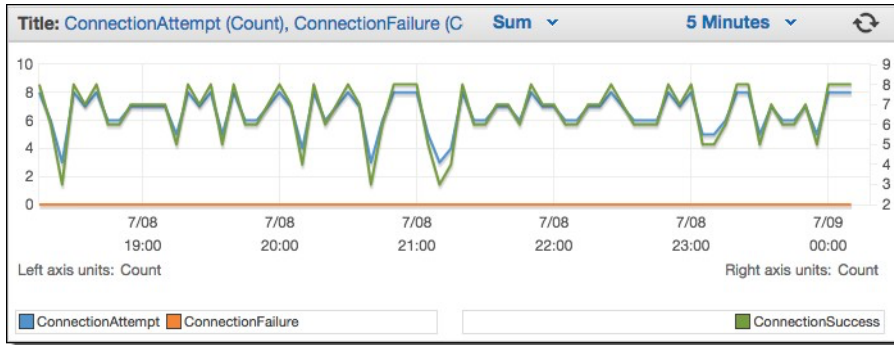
Title: ConnectionAttempt (Count), ConnectionFailure (C Sum 5 Minutes

10
8
6
4
2
0

9
8
7
6
5
4
3
2

7/08 19:00
7/08 20:00
7/08 21:00
7/08 22:00
7/08 23:00
7/09 00:00

Left axis units: Count
Right axis units: Count

ConnectionAttempt ConnectionFailure
ConnectionSuccess